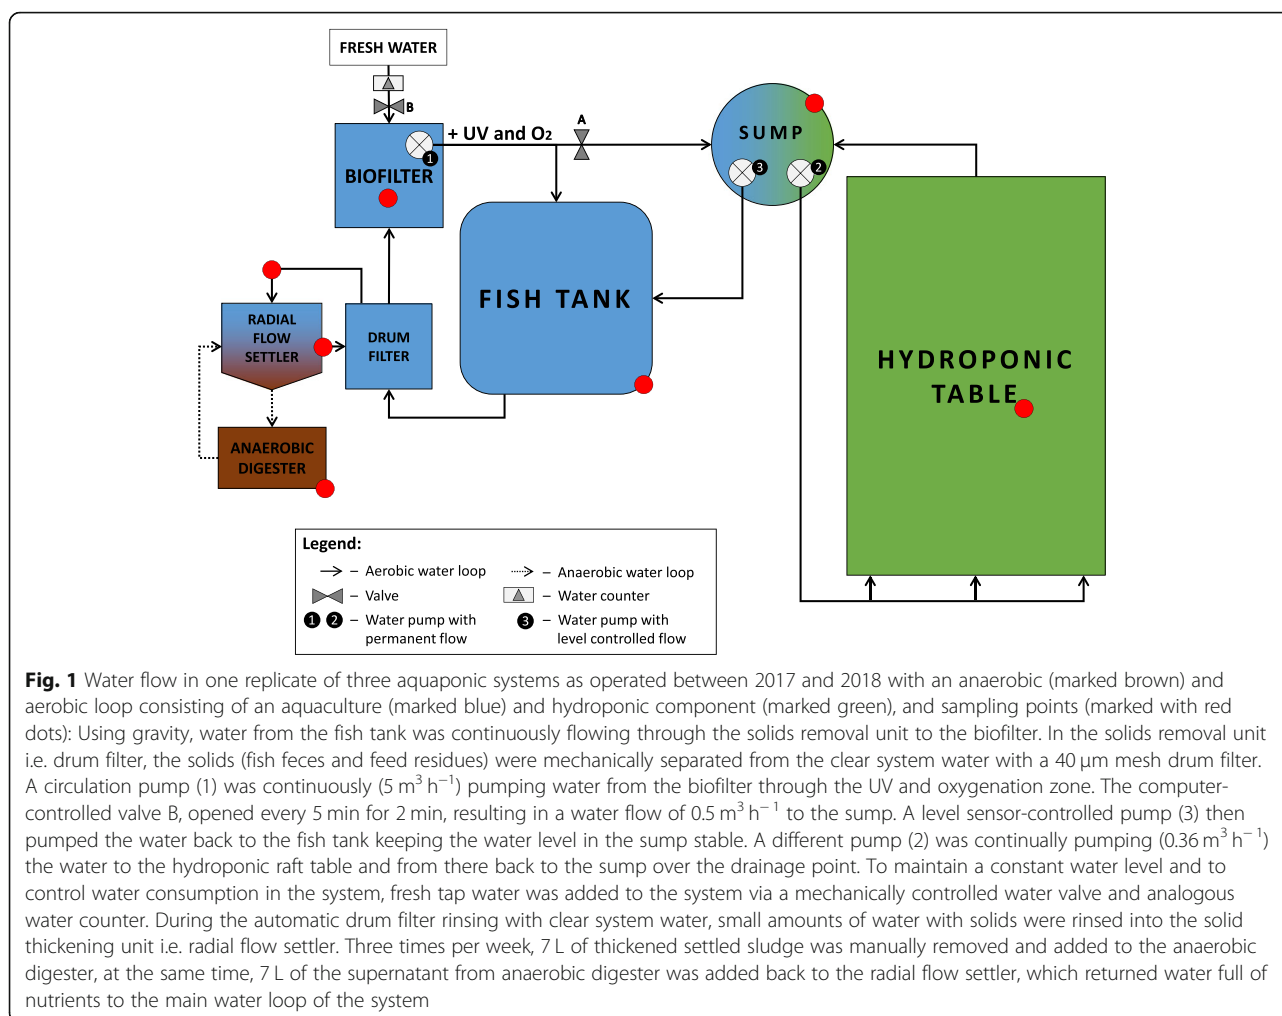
FRESH WATER

B

+ UV and O$_2$

A

SUMP

3 2

BIOFILTER

1

FISH TANK

HYDROPONIC TABLE

RADIAL FLOW SETTLER

DRUM FILTER

ANAEROBIC DIGESTER

Legend:
– Aerobic water loop
– Anaerobic water loop
– Valve
– Water counter
1 2 – Water pump with permanent flow
3 – Water pump with level controlled flow

**Fig. 1** Water flow in one replicate of three aquaponic systems as operated between 2017 and 2018 with an anaerobic (marked brown) and aerobic loop consisting of an aquaculture (marked blue) and hydroponic component (marked green), and sampling points (marked with red dots): Using gravity, water from the fish tank was continuously flowing through the solids removal unit to the biofilter. In the solids removal unit i.e. drum filter, the solids (fish feces and feed residues) were mechanically separated from the clear system water with a 40 μm mesh drum filter. A circulation pump (1) was continuously (5 m$^3$ h$^{-1}$) pumping water from the biofilter through the UV and oxygenation zone. The computer-controlled valve B, opened every 5 min for 2 min, resulting in a water flow of 0.5 m$^3$ h$^{-1}$ to the sump. A level sensor-controlled pump (3) then pumped the water back to the fish tank keeping the water level in the sump stable. A different pump (2) was continually pumping (0.36 m$^3$ h$^{-1}$) the water to the hydroponic raft table and from there back to the sump over the drainage point. To maintain a constant water level and to control water consumption in the system, fresh tap water was added to the system via a mechanically controlled water valve and analogous water counter. During the automatic drum filter rinsing with clear system water, small amounts of water with solids were rinsed into the solid thickening unit i.e. radial flow settler. Three times per week, 7 L of thickened settled sludge was manually removed and added to the anaerobic digester, at the same time, 7 L of the supernatant from anaerobic digester was added back to the radial flow settler, which returned water full of nutrients to the main water loop of the system